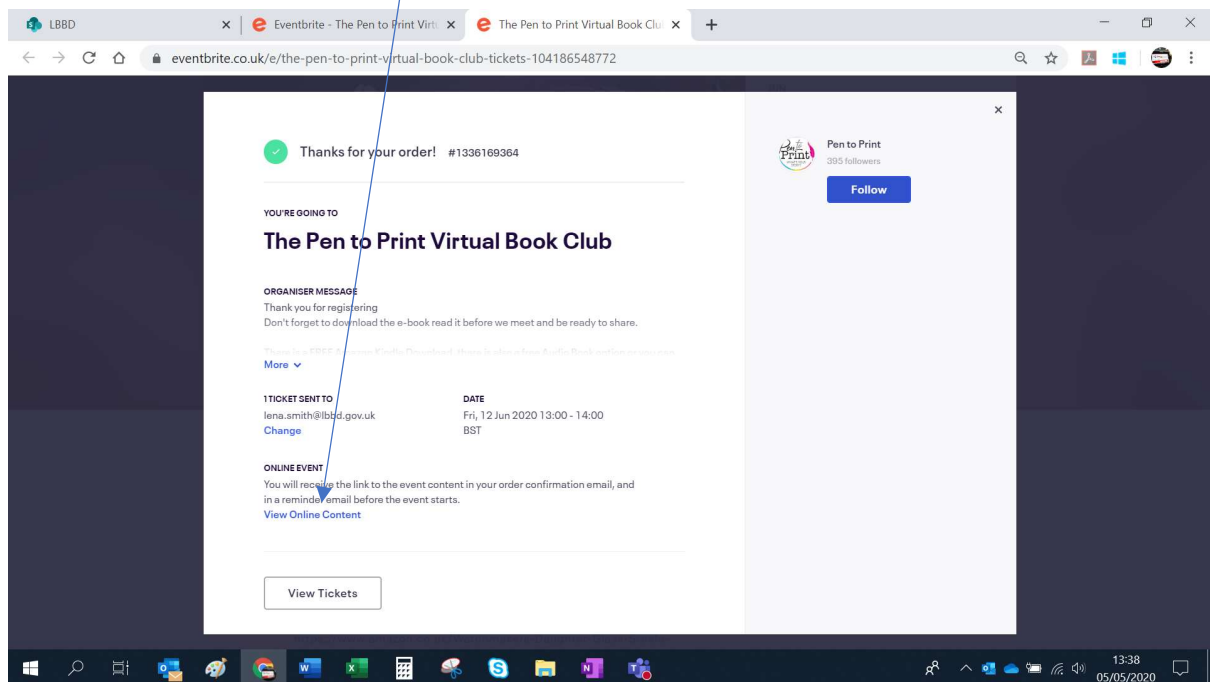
LBBD
Eventbrite - The Pen to Print Virt
The Pen to Print Virtual Book Clu
eventbrite.co.uk/e/the-pen-to-print-virtual-book-club-tickets-104186548772

Thanks for your order! #1336169364

YOU'RE GOING TO
The Pen to Print Virtual Book Club

ORGANISER MESSAGE
Thank you for registering
Don't forget to download the e-book read it before we meet and be ready to share.

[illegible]

More

1 TICKET SENT TO
lena.smith@lbbd.gov.uk
Change

DATE
Fri, 12 Jun 2020 13:00 - 14:00 BST

ONLINE EVENT
You will receive the link to the event content in your order confirmation email, and in a reminder email before the event starts.
View Online Content

View Tickets

Pen to Print
395 followers
Follow

13:38
05/05/2020